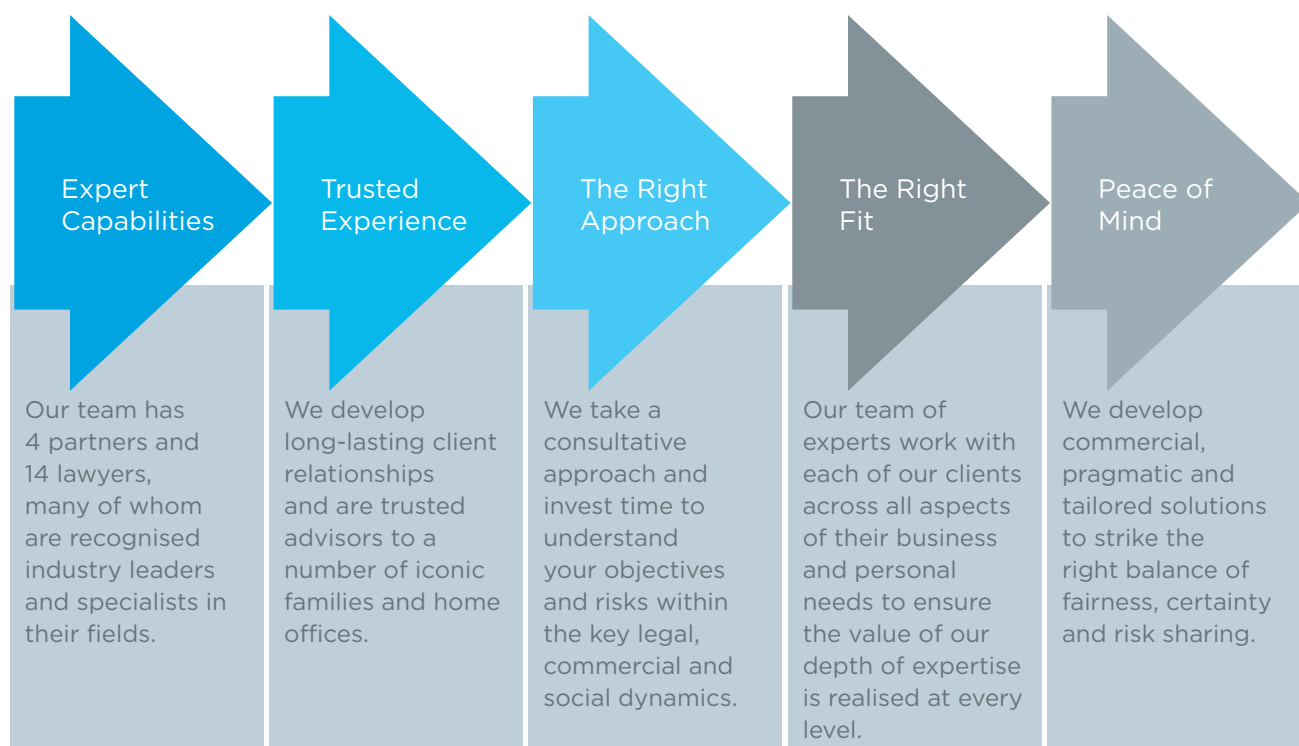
Expert Capabilities

Our team has 4 partners and 14 lawyers, many of whom are recognised industry leaders and specialists in their fields.

Trusted Experience

We develop long-lasting client relationships and are trusted advisors to a number of iconic families and home offices.

The Right Approach

We take a consultative approach and invest time to understand your objectives and risks within the key legal, commercial and social dynamics.

The Right Fit

Our team of experts work with each of our clients across all aspects of their business and personal needs to ensure the value of our depth of expertise is realised at every level.

Peace of Mind

We develop commercial, pragmatic and tailored solutions to strike the right balance of fairness, certainty and risk sharing.